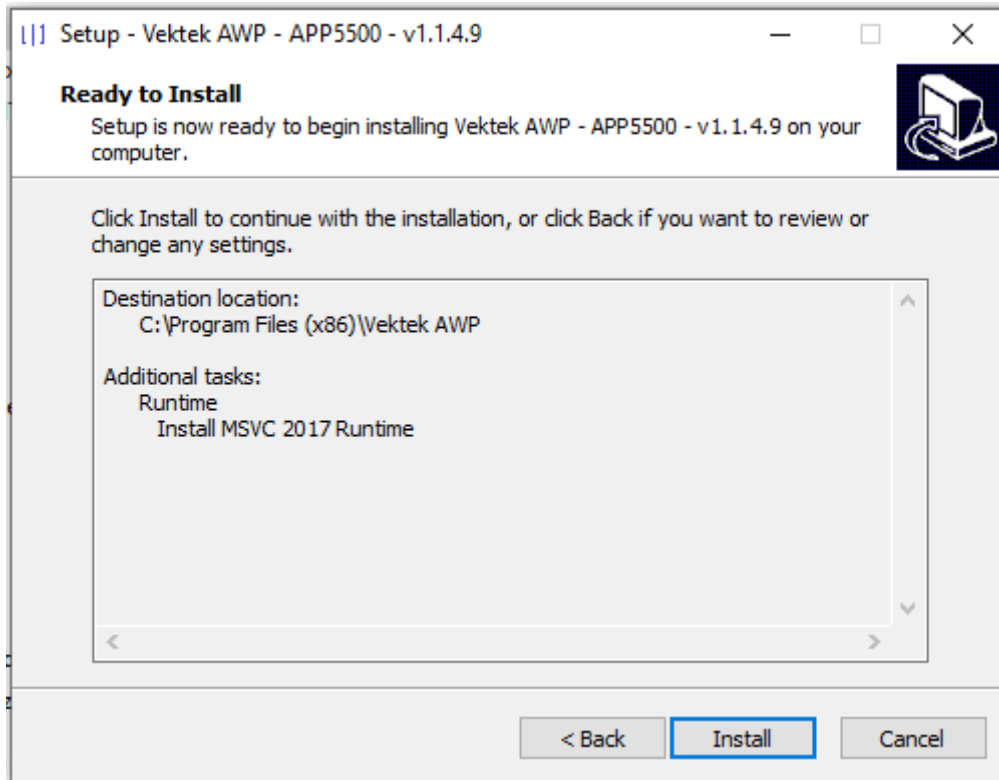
Setup - Vektek AWP - APP5500 - v1.1.4.9

Ready to Install
Setup is now ready to begin installing Vektek AWP - APP5500 - v1.1.4.9 on your computer.

Click Install to continue with the installation, or click Back if you want to review or change any settings.

Destination location:
C:\Program Files (x86)\Vektek AWP

Additional tasks:
Runtime
Install MSVC 2017 Runtime

< Back
Install
Cancel